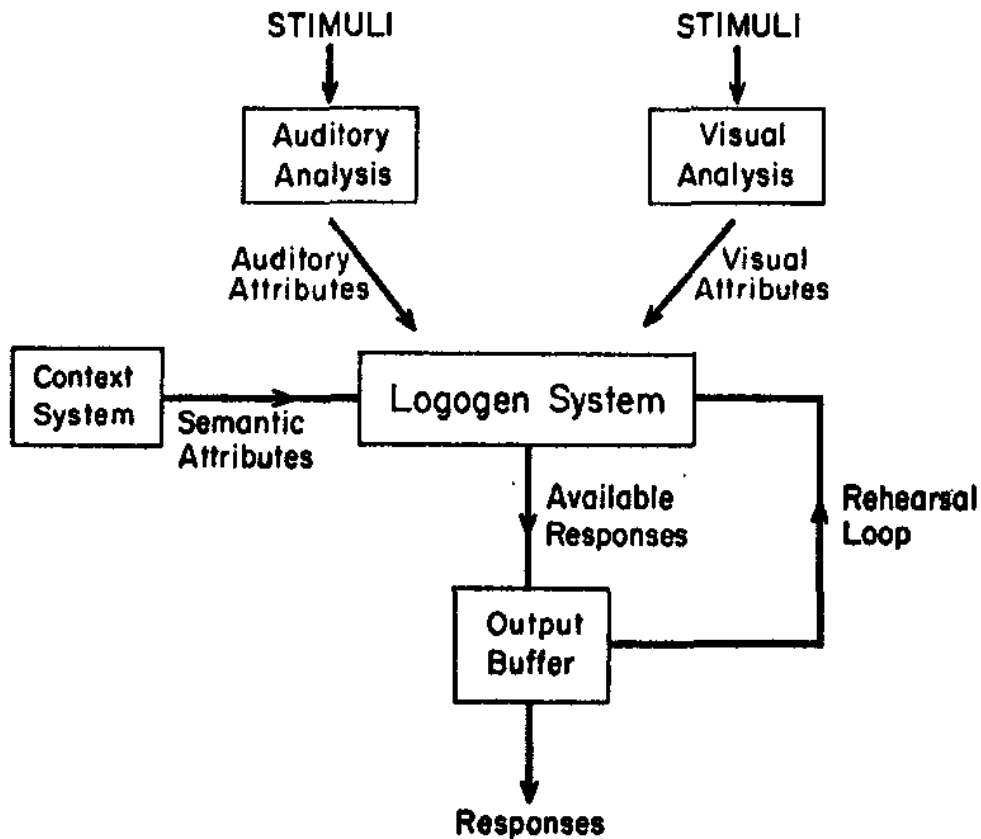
STIMULI

STIMULI

Auditory Analysis

Visual Analysis

Auditory Attributes

Visual Attributes

Context System

Semantic Attributes

Logogen System

Available Responses

Rehearsal Loop

Output Buffer

Responses